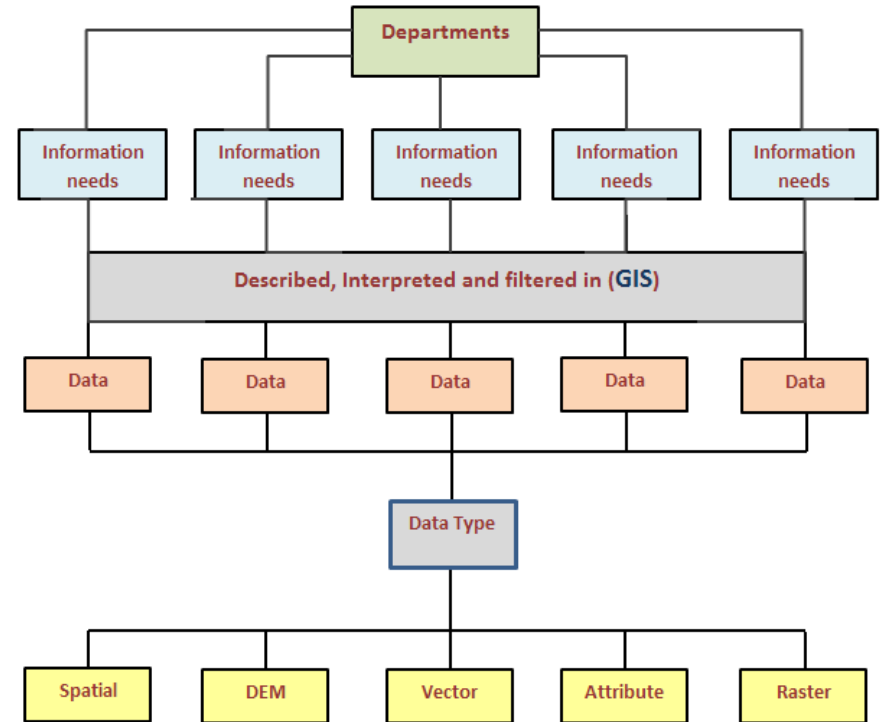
Departments

Information needs

Information needs

Information needs

Information needs

Information needs

Described, Interpreted and filtered in (GIS)

Data

Data

Data

Data

Data

Data Type

Spatial

DEM

Vector

Attribute

Raster